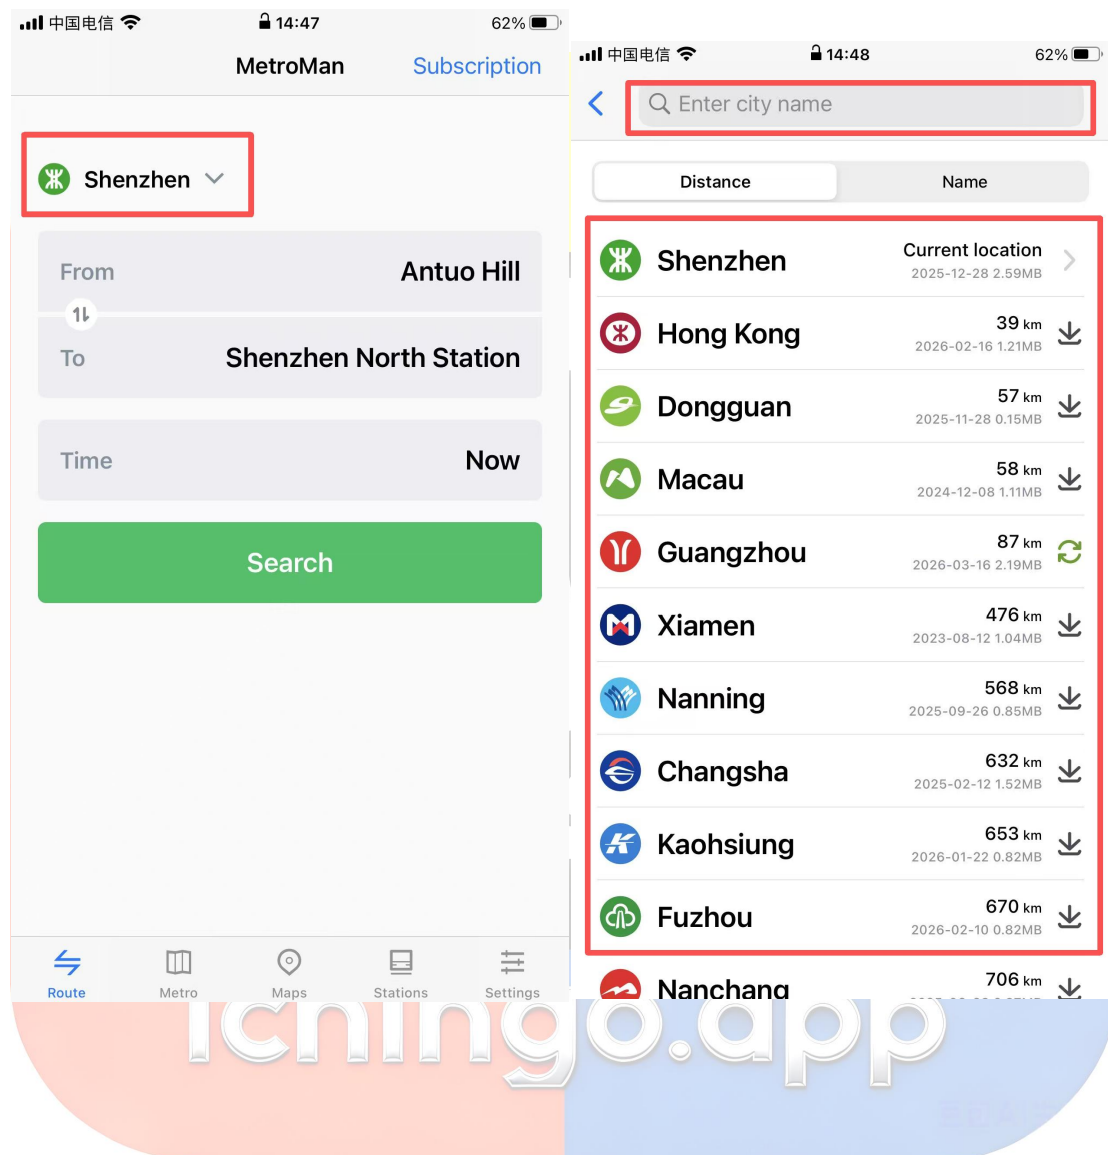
中国电信 14:47 62%

MetroMan Subscription

Shenzhen

From Antuo Hill

To Shenzhen North Station

Time Now

Search

Route Metro Maps Stations Settings

中国电信 14:48 62%

Enter city name

Distance Name

Shenzhen Current location 2025-12-28 2.59MB

Hong Kong 39 km 2026-02-16 1.21MB

Dongguan 57 km 2025-11-28 0.15MB

Macau 58 km 2024-12-08 1.11MB

Guangzhou 87 km 2026-03-16 2.19MB

Xiamen 476 km 2023-08-12 1.04MB

Nanning 568 km 2025-09-26 0.85MB

Changsha 632 km 2025-02-12 1.52MB

Kaohsiung 653 km 2026-01-22 0.82MB

Fuzhou 670 km 2026-02-10 0.82MB

Nanchang 706 km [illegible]

ichingo.app